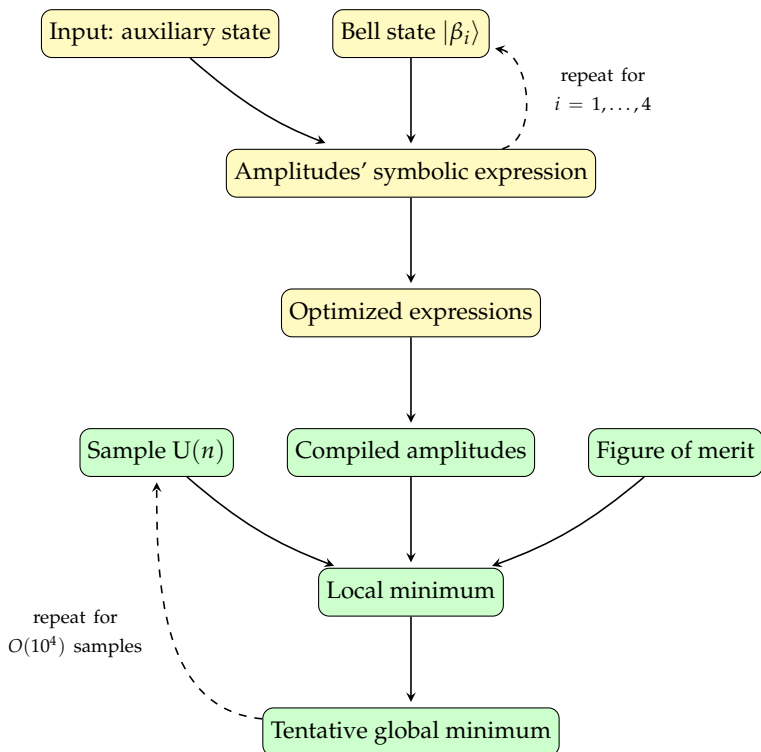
Input: auxiliary state

Bell state $|\beta_i\rangle$

repeat for $i = 1, \ldots, 4$

Amplitudes' symbolic expression

Optimized expressions

Sample U($n$)

Compiled amplitudes

Figure of merit

Local minimum

repeat for $O(10^4)$ samples

Tentative global minimum